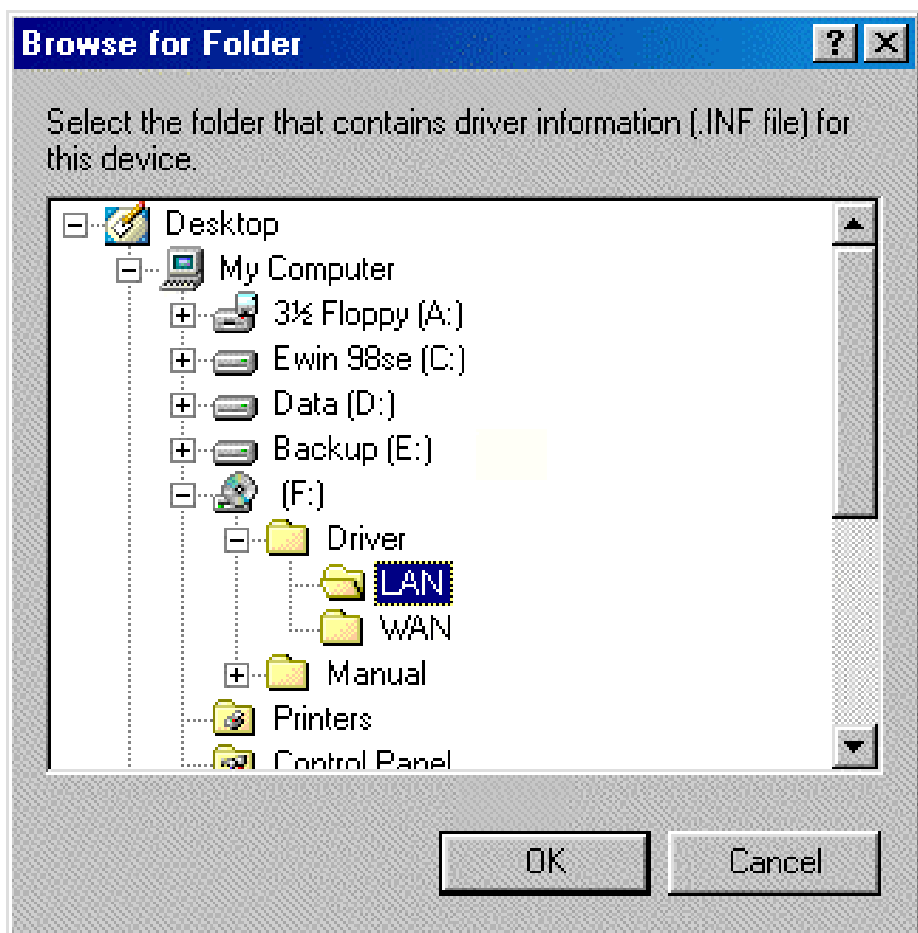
Browse for Folder

?

Select the folder that contains driver information (.INF file) for this device.

Desktop
My Computer
3½ Floppy (A:)
Ewin 98se (C:)
Data (D:)
Backup (E:)
(F:)
Driver
LAN
WAN
Manual
Printers
Control Panel

OK
Cancel